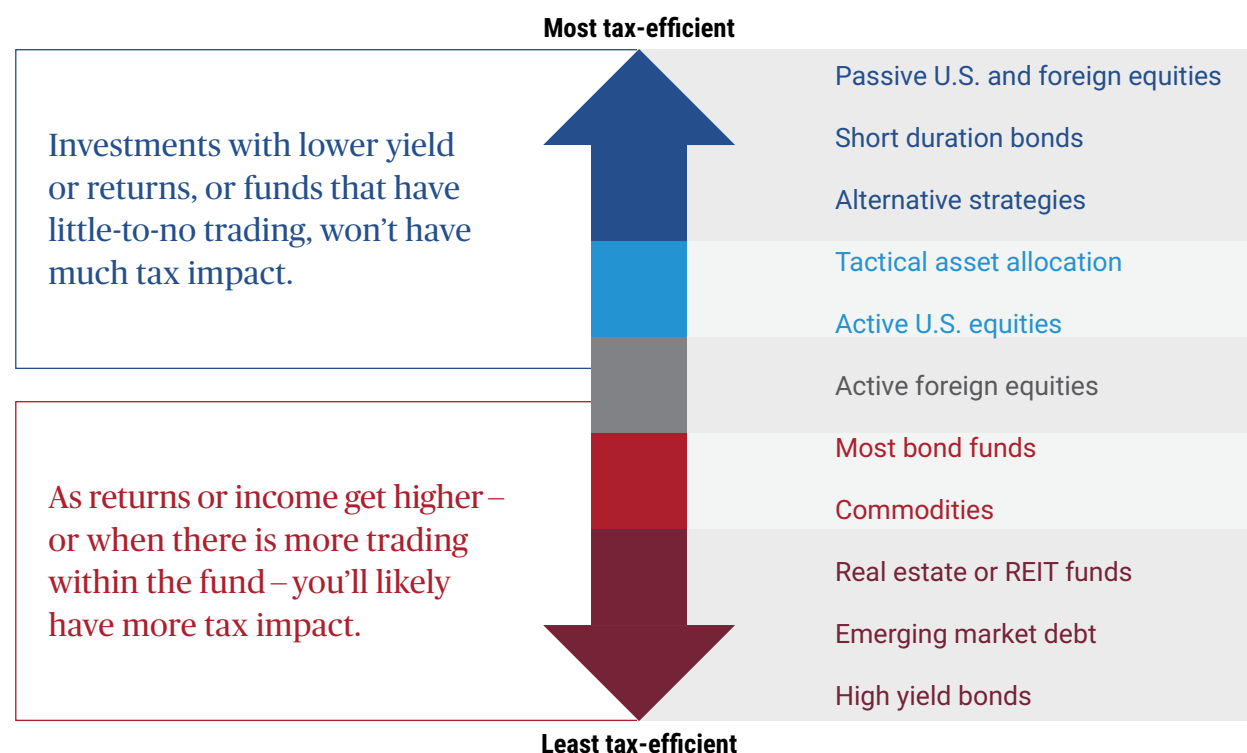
Most tax-efficient

Investments with lower yield or returns, or funds that have little-to-no trading, won't have much tax impact.

As returns or income get higher – or when there is more trading within the fund – you'll likely have more tax impact.

Passive U.S. and foreign equities

Short duration bonds

Alternative strategies

Tactical asset allocation

Active U.S. equities

Active foreign equities

Most bond funds

Commodities

Real estate or REIT funds

Emerging market debt

High yield bonds

Least tax-efficient